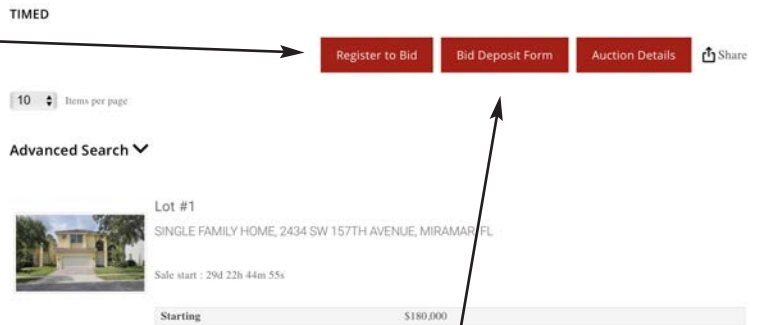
TIMED

Register to Bid

Bid Deposit Form

Auction Details

Share

10 Items per page

Advanced Search

Lot #1

SINGLE FAMILY HOME, 2434 SW 157TH AVENUE, MIRAMAR, FL

Sale start : 29d 22h 44m 55s

| Starting | $180,000 |
|---|---|